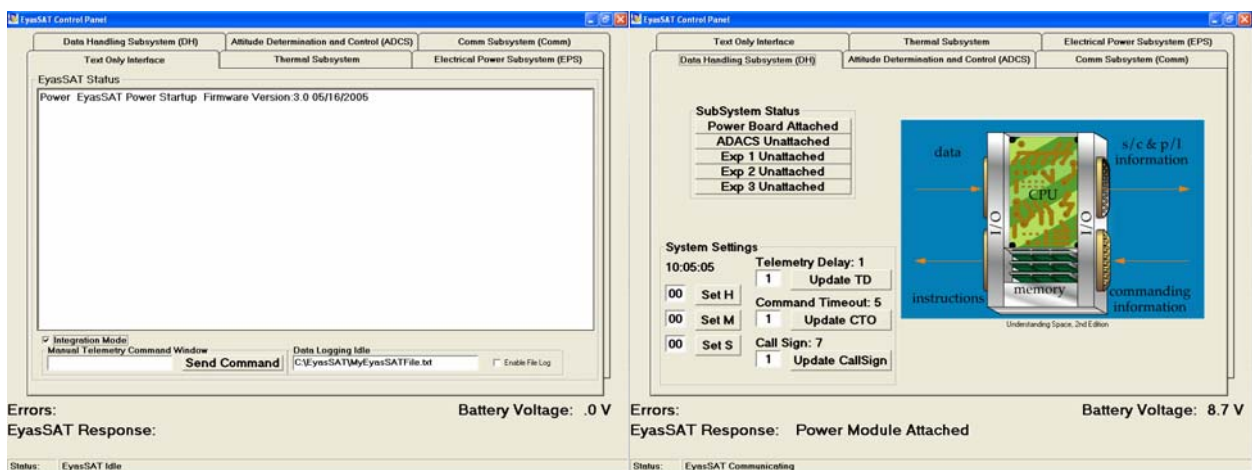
EyasSAT Control Panel

Data Handling Subsystem (DH)
Attitude Determination and Control (ADCS)
Comm Subsystem (Comm)
Text Only Interface
Thermal Subsystem
Electrical Power Subsystem (EPS)

EyasSAT Status
Power EyasSAT Power Startup Firmware Version:3.0 05/16/2005

Integration Mode
Manual Telemetry Command Window
Send Command
Data Logging Idle
C:\EyasSAT\MyEyasSATFile.txt
Enable File Log

Errors:
Battery Voltage: .0 V
EyasSAT Response:

Status: EyasSAT Idle

EyasSAT Control Panel

Text Only Interface
Thermal Subsystem
Electrical Power Subsystem (EPS)
Data Handling Subsystem (DH)
Attitude Determination and Control (ADCS)
Comm Subsystem (Comm)

SubSystem Status
Power Board Attached
ADACS Unattached
Exp 1 Unattached
Exp 2 Unattached
Exp 3 Unattached

data
s/c & p/l information
CPU
I/O
I/O
memory
instructions
commanding information
Understanding Space, 2nd Edition

System Settings
10:05:05
Telemetry Delay: 1
1 Update TD
00 Set H
Command Timeout: 5
00 Set M
1 Update CTO
00 Set S
Call Sign: 7
1 Update CallSign

Errors:
Battery Voltage: 8.7 V
EyasSAT Response: Power Module Attached

Status: EyasSAT Communicating